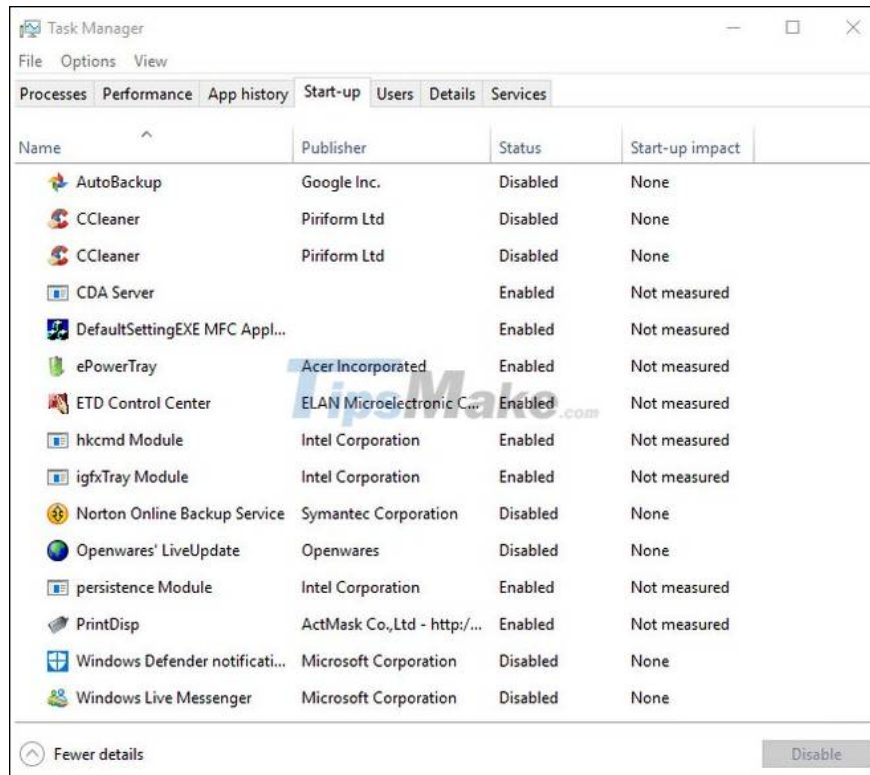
Task Manager

File Options View

Processes Performance App history Start-up Users Details Services

| Name | Publisher | Status | Start-up impact |
|---|---|---|---|
| AutoBackup | Google Inc. | Disabled | None |
| CCleaner | Piriform Ltd | Disabled | None |
| CCleaner | Piriform Ltd | Disabled | None |
| CDA Server | | Enabled | Not measured |
| DefaultSettingEXE MFC Appl... | | Enabled | Not measured |
| ePowerTray | Acer Incorporated | Enabled | Not measured |
| ETD Control Center | ELAN Microelectronic C... | Enabled | Not measured |
| hkcmd Module | Intel Corporation | Enabled | Not measured |
| igfxTray Module | Intel Corporation | Enabled | Not measured |
| Norton Online Backup Service | Symantec Corporation | Disabled | None |
| Openwares' LiveUpdate | Openwares | Disabled | None |
| persistence Module | Intel Corporation | Enabled | Not measured |
| PrintDisp | ActMask Co.,Ltd - http:/... | Enabled | Not measured |
| Windows Defender notificati... | Microsoft Corporation | Disabled | None |
| Windows Live Messenger | Microsoft Corporation | Disabled | None |

TipsMake.com

Fewer details

Disable